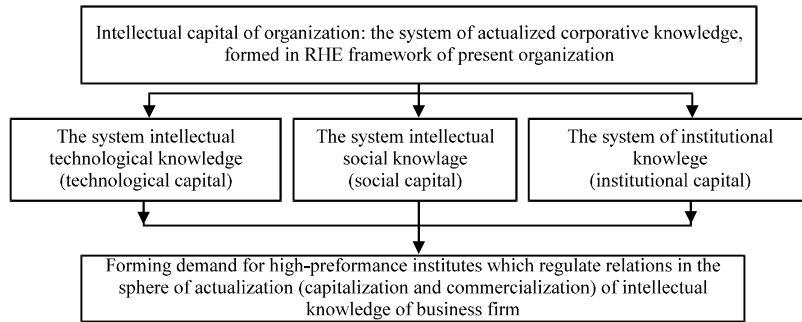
Intellectual capital of organization: the system of actualized corporative knowledge, formed in RHE framework of present organization

The system intellectual technological knowledge (technological capital)

The system intellectual social knowlage (social capital)

The system of institutional knowlege (institutional capital)

Forming demand for high-preformance institutes which regulate relations in the sphere of actualization (capitalization and commercialization) of intellectual knowledge of business firm